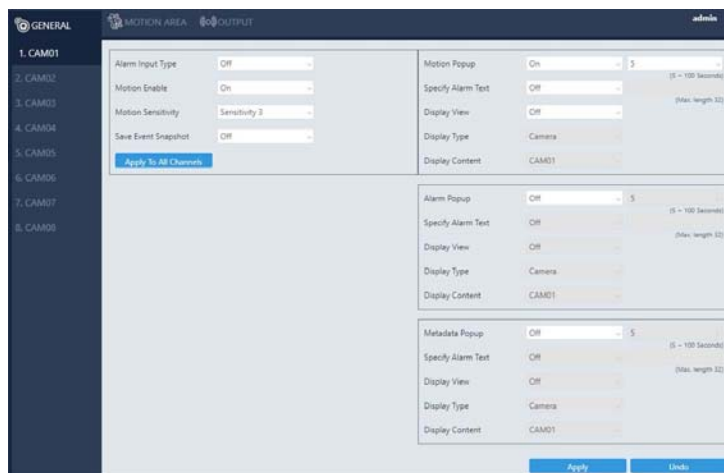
GENERAL
MOTION AREA
OUTPUT
admin

1. CAM01
2. CAM02
3. CAM03
4. CAM04
5. CAM05
6. CAM06
7. CAM07
8. CAM08

Alarm Input Type
Off
Motion Enable
On
Motion Sensitivity
Sensitivity 3
Save Event Snapshot
Off
Apply To All Channels

Motion Popup
On
5
(5 ~ 100 Seconds)
Specify Alarm Text
Off
(Max. length 32)
Display View
Off
Display Type
Camera
Display Content
CAM01

Alarm Popup
Off
5
(5 ~ 100 Seconds)
Specify Alarm Text
Off
(Max. length 32)
Display View
Off
Display Type
Camera
Display Content
CAM01

Metadata Popup
Off
5
(5 ~ 100 Seconds)
Specify Alarm Text
Off
(Max. length 32)
Display View
Off
Display Type
Camera
Display Content
CAM01

Apply
Undo